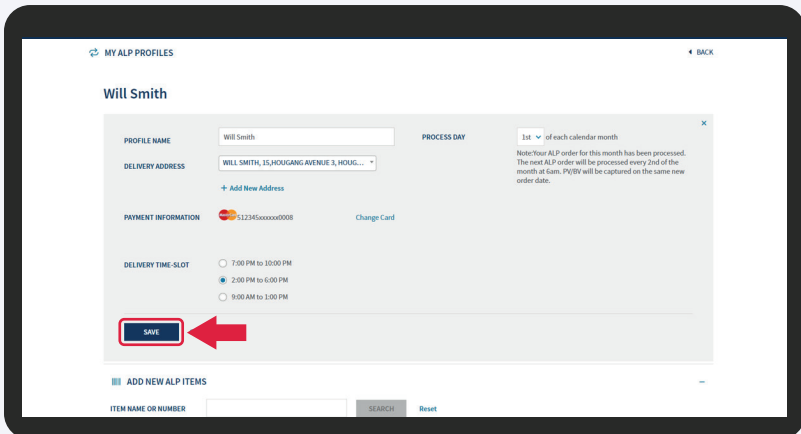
MY ALP PROFILES

BACK

Will Smith

×

PROFILE NAME | Will Smith

PROCESS DAY | 1st of each calendar month

Note:Your ALP order for this month has been processed. The next ALP order will be processed every 2nd of the month at 6am. PV/BV will be captured on the same new order date.

DELIVERY ADDRESS | WILL SMITH, 15,HOUGANG AVENUE 3, HOUG...

+ Add New Address

PAYMENT INFORMATION | 512345xxxxxx0008 | Change Card

DELIVERY TIME-SLOT

7:00 PM to 10:00 PM

2:00 PM to 6:00 PM

9:00 AM to 1:00 PM

SAVE

ADD NEW ALP ITEMS

–

ITEM NAME OR NUMBER

SEARCH

Reset